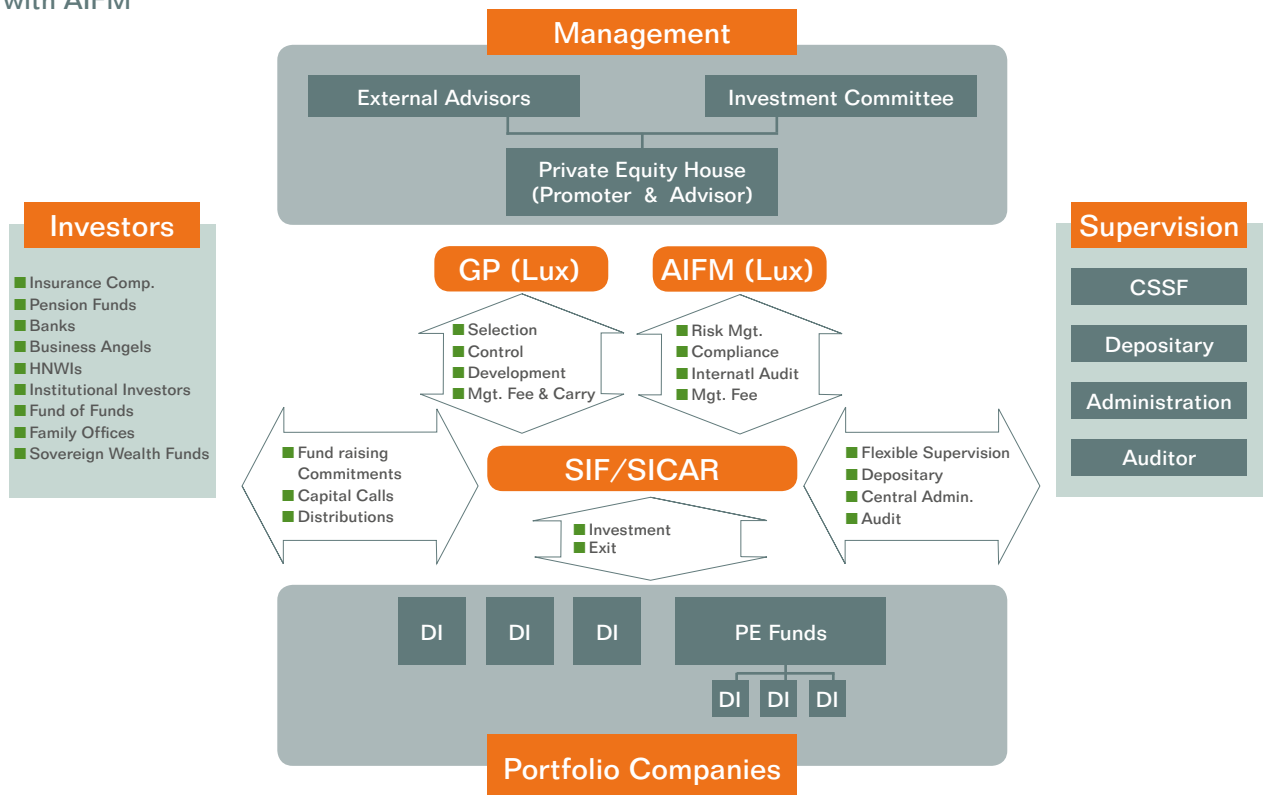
with AIFM

Management

External Advisors

Investment Committee

Private Equity House (Promoter & Advisor)

Investors

Insurance Comp.
Pension Funds
Banks
Business Angels
HNWIs
Institutional Investors
Fund of Funds
Family Offices
Sovereign Wealth Funds

GP (Lux)

Selection
Control
Development
Mgt. Fee & Carry

AIFM (Lux)

Risk Mgt.
Compliance
Internatl Audit
Mgt. Fee

Supervision

CSSF

Depositary

Administration

Auditor

Fund raising Commitments
Capital Calls
Distributions

SIF/SICAR

Flexible Supervision
Depositary
Central Admin.
Audit

Investment
Exit

DI

DI

DI

PE Funds

DI

DI

DI

Portfolio Companies